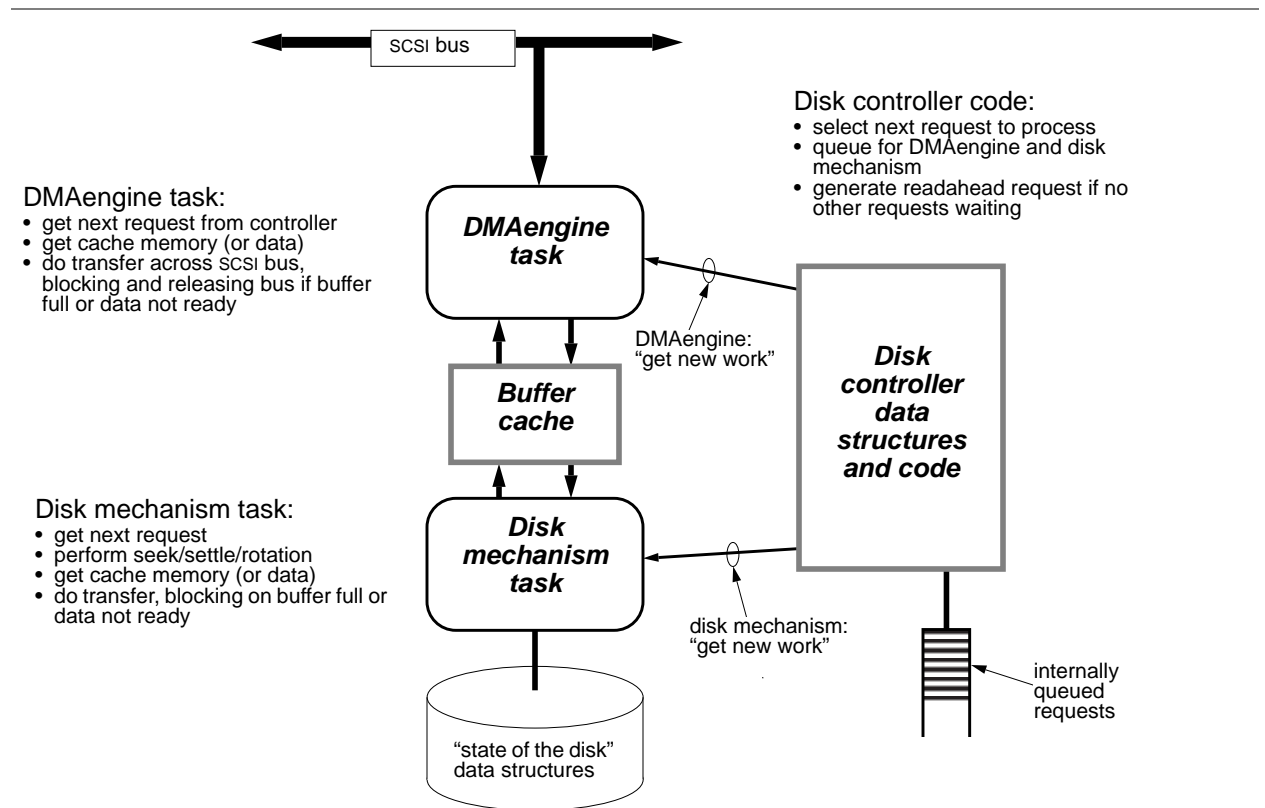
SCSI bus

Disk controller code:
• select next request to process
• queue for DMAengine and disk mechanism
• generate readahead request if no other requests waiting

DMAengine task:
• get next request from controller
• get cache memory (or data)
• do transfer across SCSI bus, blocking and releasing bus if buffer full or data not ready

DMAengine task

DMAengine: "get new work"

Buffer cache

Disk controller data structures and code

Disk mechanism task:
• get next request
• perform seek/settle/rotation
• get cache memory (or data)
• do transfer, blocking on buffer full or data not ready

Disk mechanism task

disk mechanism: "get new work"

internally queued requests

"state of the disk" data structures